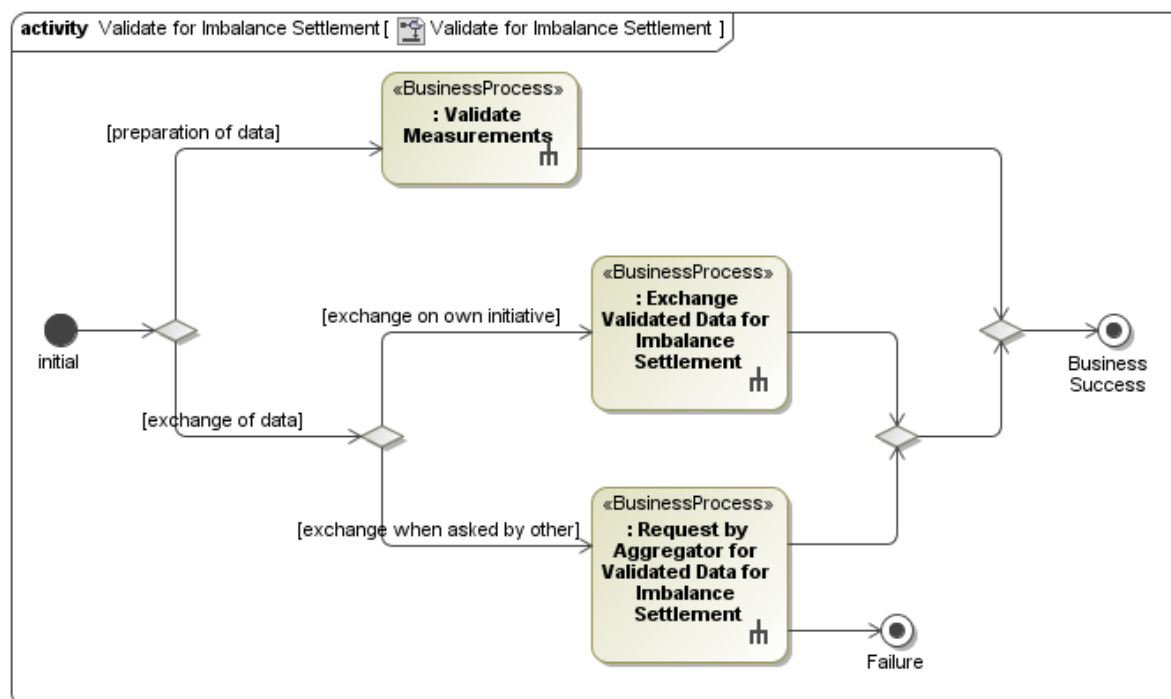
activity Validate for Imbalance Settlement [ Validate for Imbalance Settlement ]

[preparation of data]

«BusinessProcess»
: Validate Measurements

initial

[exchange on own initiative]

«BusinessProcess»
: Exchange Validated Data for Imbalance Settlement

Business Success

[exchange of data]

[exchange when asked by other]

«BusinessProcess»
: Request by Aggregator for Validated Data for Imbalance Settlement

Failure